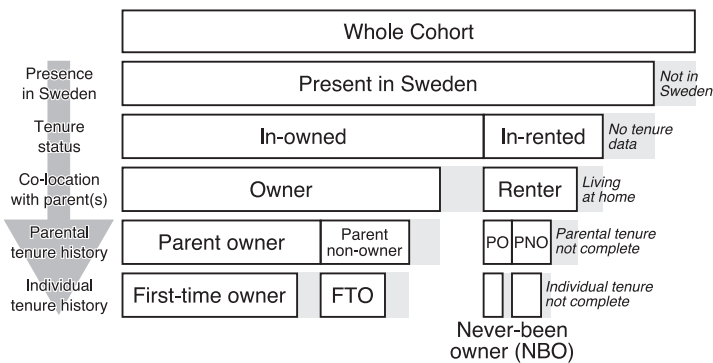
Whole Cohort

Presence in Sweden

Present in Sweden

Not in Sweden

Tenure status

In-owned

In-rented

No tenure data

Co-location with parent(s)

Owner

Renter

Living at home

Parental tenure history

Parent owner

Parent non-owner

PO

PNO

Parental tenure not complete

Individual tenure history

First-time owner

FTO

Individual tenure not complete

Never-been owner (NBO)